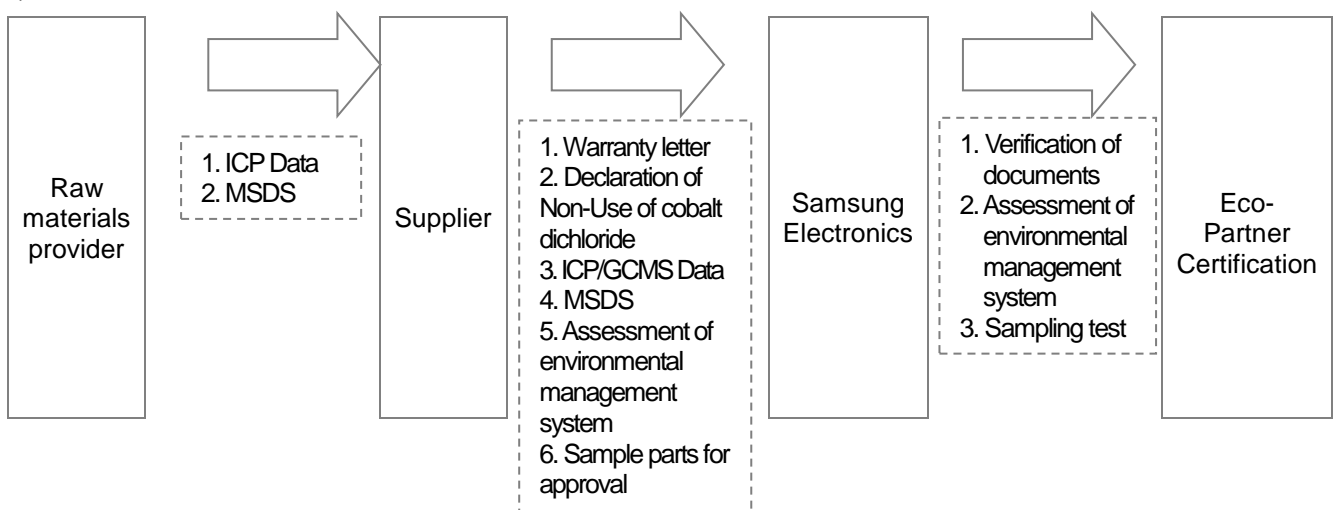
Raw materials provider

1. ICP Data
2. MSDS

Supplier

1. Warranty letter
2. Declaration of Non-Use of cobalt dichloride
3. ICP/GCMS Data
4. MSDS
5. Assessment of environmental management system
6. Sample parts for approval

Samsung Electronics

1. Verification of documents
2. Assessment of environmental management system
3. Sampling test

Eco-Partner Certification